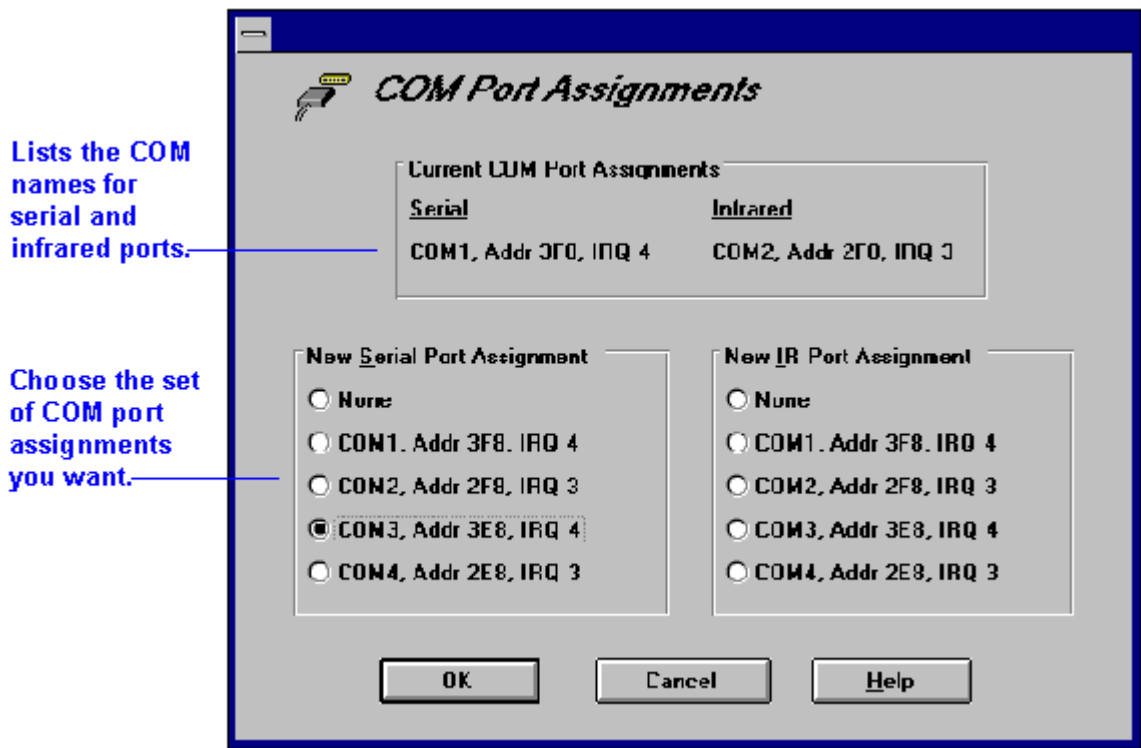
COM Port Assignments

Lists the COM names for serial and infrared ports.

Current COM Port Assignments

Serial

COM1, Addr 3F0, IRQ 4

Infrared

COM2, Addr 2F0, IRQ 3

Choose the set of COM port assignments you want.

New Serial Port Assignment

None

COM1, Addr 3F8, IRQ 4

COM2, Addr 2F8, IRQ 3

COM3, Addr 3E8, IRQ 4

COM4, Addr 2E8, IRQ 3

New IR Port Assignment

None

COM1, Addr 3F8, IRQ 4

COM2, Addr 2F8, IRQ 3

COM3, Addr 3E8, IRQ 4

COM4, Addr 2E8, IRQ 3

OK

Cancel

Help